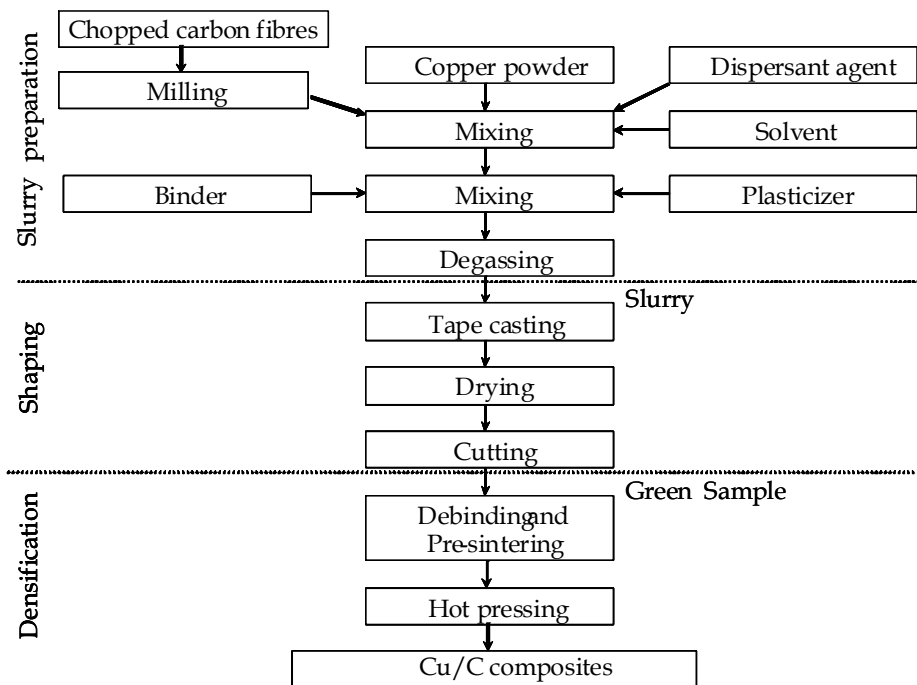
Slurry preparation

Chopped carbon fibres

Milling

Copper powder

Dispersant agent

Mixing

Solvent

Binder

Mixing

Plasticizer

Degassing

Shaping

Slurry

Tape casting

Drying

Cutting

Densification

Green Sample

Debindingand Pre-sintering

Hot pressing

Cu/C composites